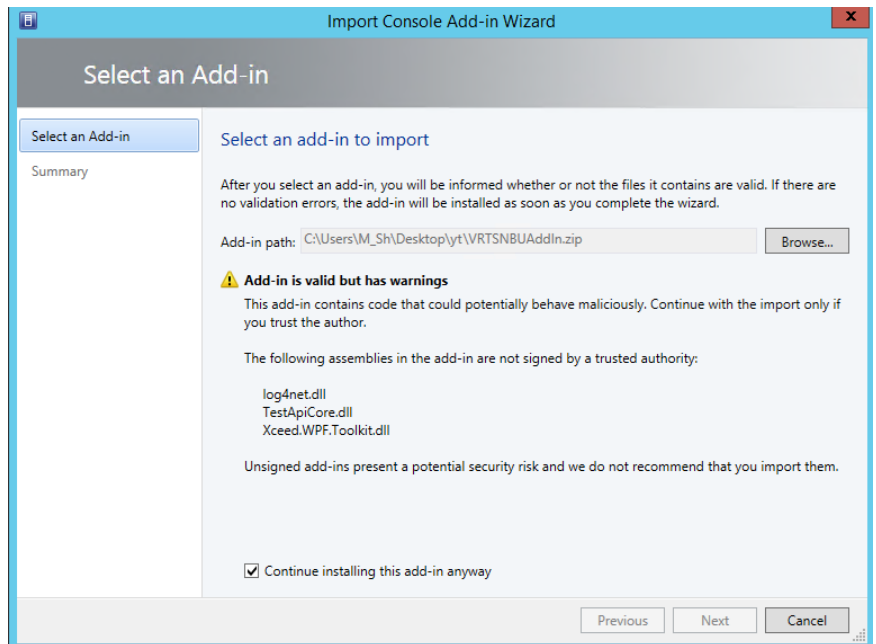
Import Console Add-in Wizard

Select an Add-in

Select an Add-in

Summary

Select an add-in to import

After you select an add-in, you will be informed whether or not the files it contains are valid. If there are no validation errors, the add-in will be installed as soon as you complete the wizard.

Add-in path: C:\Users\M_Sh\Desktop\yt\VRTSNBUAddIn.zip

Browse...

Add-in is valid but has warnings

This add-in contains code that could potentially behave maliciously. Continue with the import only if you trust the author.

The following assemblies in the add-in are not signed by a trusted authority:

log4net.dll
TestApiCore.dll
Xceed.WPF.Toolkit.dll

Unsigned add-ins present a potential security risk and we do not recommend that you import them.

Continue installing this add-in anyway

Previous

Next

Cancel